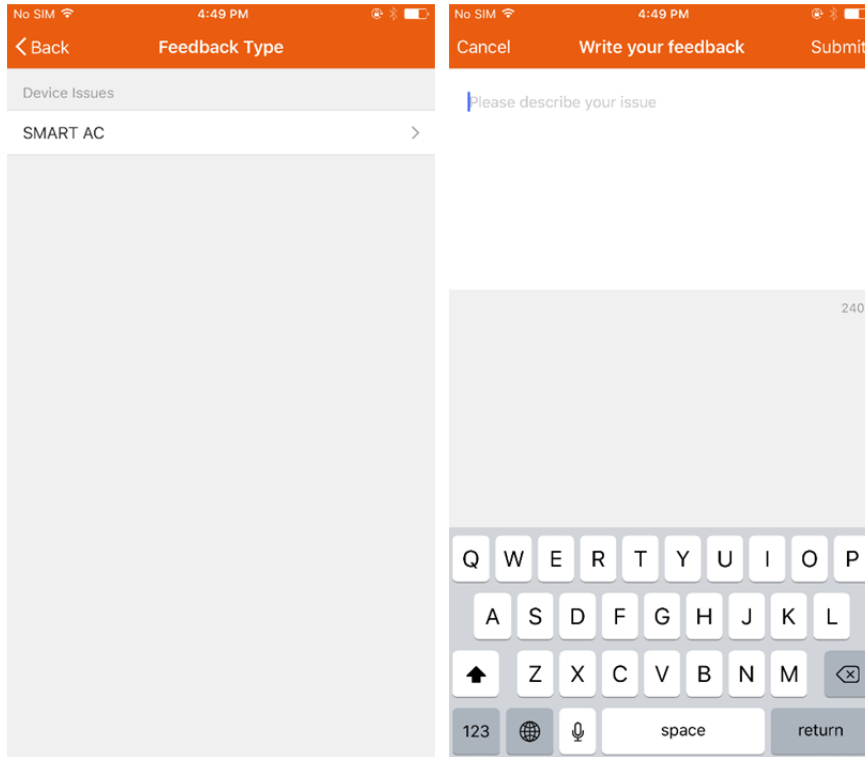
No SIM 4:49 PM

Back Feedback Type

Device Issues

SMART AC

No SIM 4:49 PM

Cancel Write your feedback Submit

Please describe your issue

240

Q W E R T Y U I O P

A S D F G H J K L

Z X C V B N M

123 space return